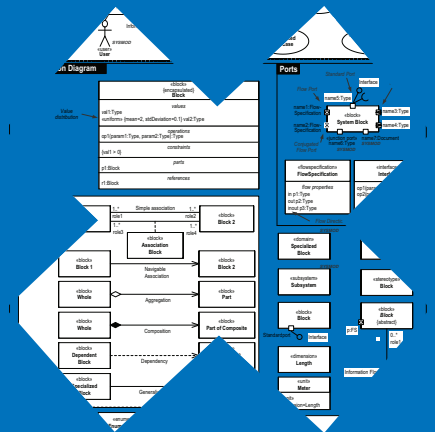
«actor»
User
«block»
enclosed
Use Case

on Diagram

«block»
{encapsulated}
Block
values
val1:Type
«uniform» {mean=2, stdDeviation=0.1} val2:Type
Value distribution
operations
op1(param1:Type, param2:Type):Type
constraints
{val1 > 0}
parts
p1:Block
references
r1:Block

Simple association
role1
role2
role3
role4
«block»
Block 2
«block»
Association Block
«block»
Block 1
Navigable Association
«block»
Block 2
«block»
Whole
Aggregation
«block»
Part
«block»
Whole
Composition
«block»
Part of Composite
«block»
Dependent Block
Dependency
«block»
Specialized Block
Generalization

Ports
Flow Port
Interface
name5:Type
name1:Flow Specification
name2:Flow Specification
«block»
System Block
name3:Type
name4:Type
name6:Type
Conjugated Flow Port
«flowSpecification»
FlowSpecification
flow properties
in p1:Type
out p2:Type
inout p3:Type
«interface»
Interface
op1(param...
«domain»
Specialized Block
«subsystem»
Subsystem
«external»
«block»
Block
Interface
«block»
Block (abstract)
«dimension»
Length
«unit»
Meter
Information Flow
p:F2
role1
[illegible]